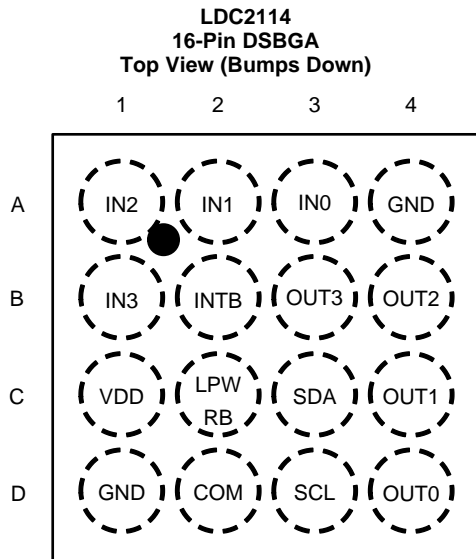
LDC2114
16-Pin DSBGA
Top View (Bumps Down)

|   | 1 | 2 | 3 | 4 |
|---|---|---|---|---|
| A | IN2 | IN1 | IN0 | GND |
| B | IN3 | INTB | OUT3 | OUT2 |
| C | VDD | LPWRB | SDA | OUT1 |
| D | GND | COM | SCL | OUT0 |